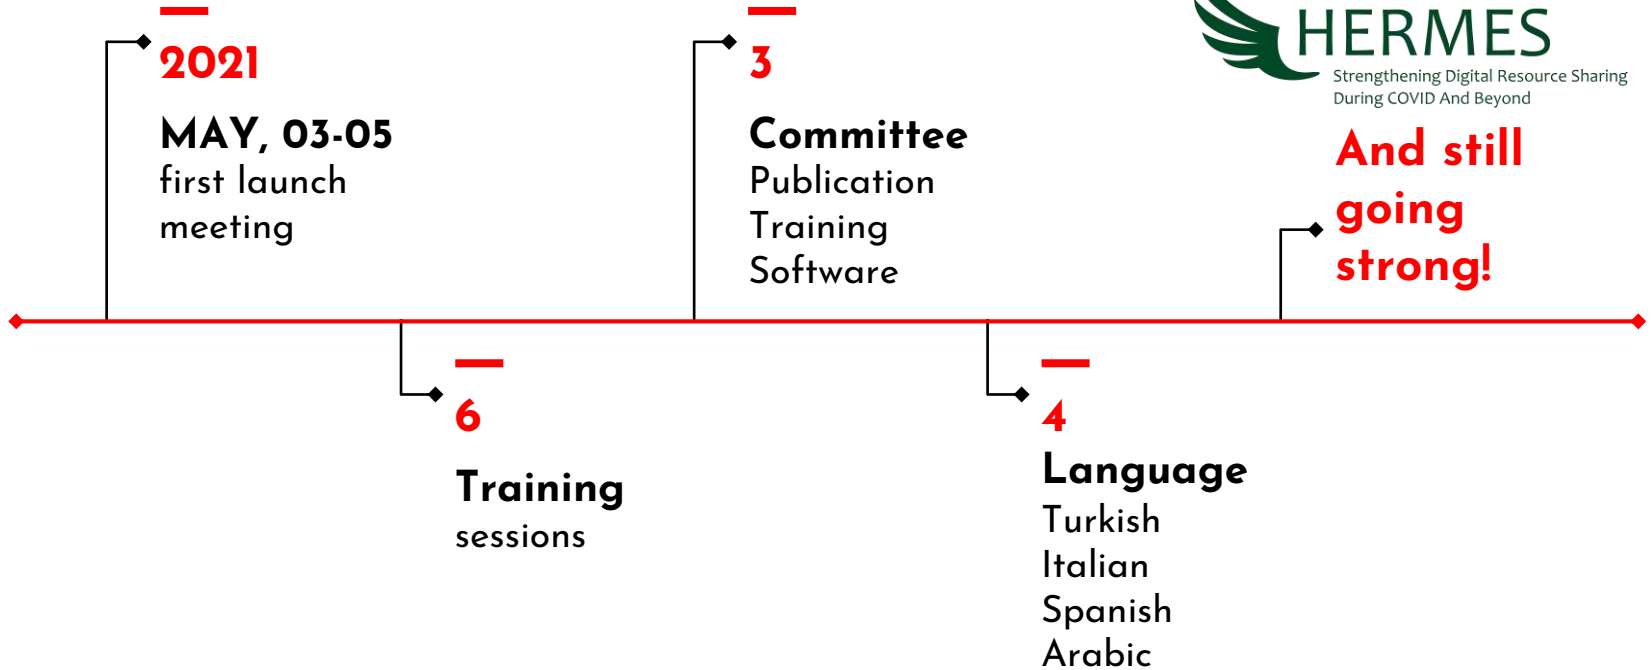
2021

MAY, 03-05
first launch meeting

6

Training
sessions

3

Committee
Publication
Training
Software

4

Language
Turkish
Italian
Spanish
Arabic

HERMES
Strengthening Digital Resource Sharing During COVID And Beyond

And still going strong!